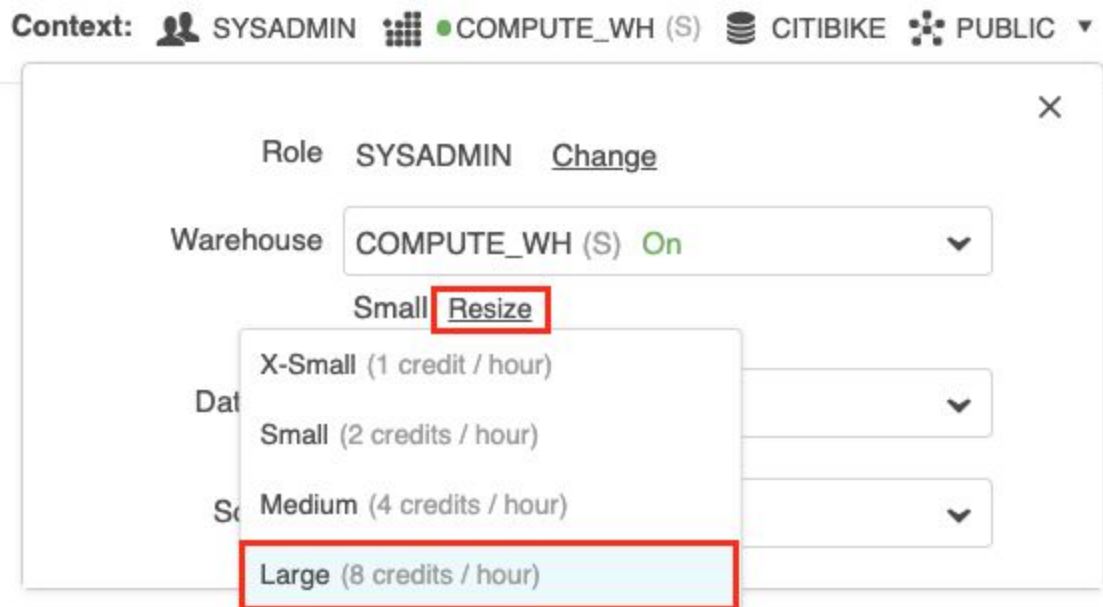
Context: SYSADMIN COMPUTE_WH (S) CITIBIKE PUBLIC ▼

×

Role SYSADMIN Change

Warehouse COMPUTE_WH (S) On

Small Resize

Dat

Sc

X-Small (1 credit / hour)

Small (2 credits / hour)

Medium (4 credits / hour)

Large (8 credits / hour)